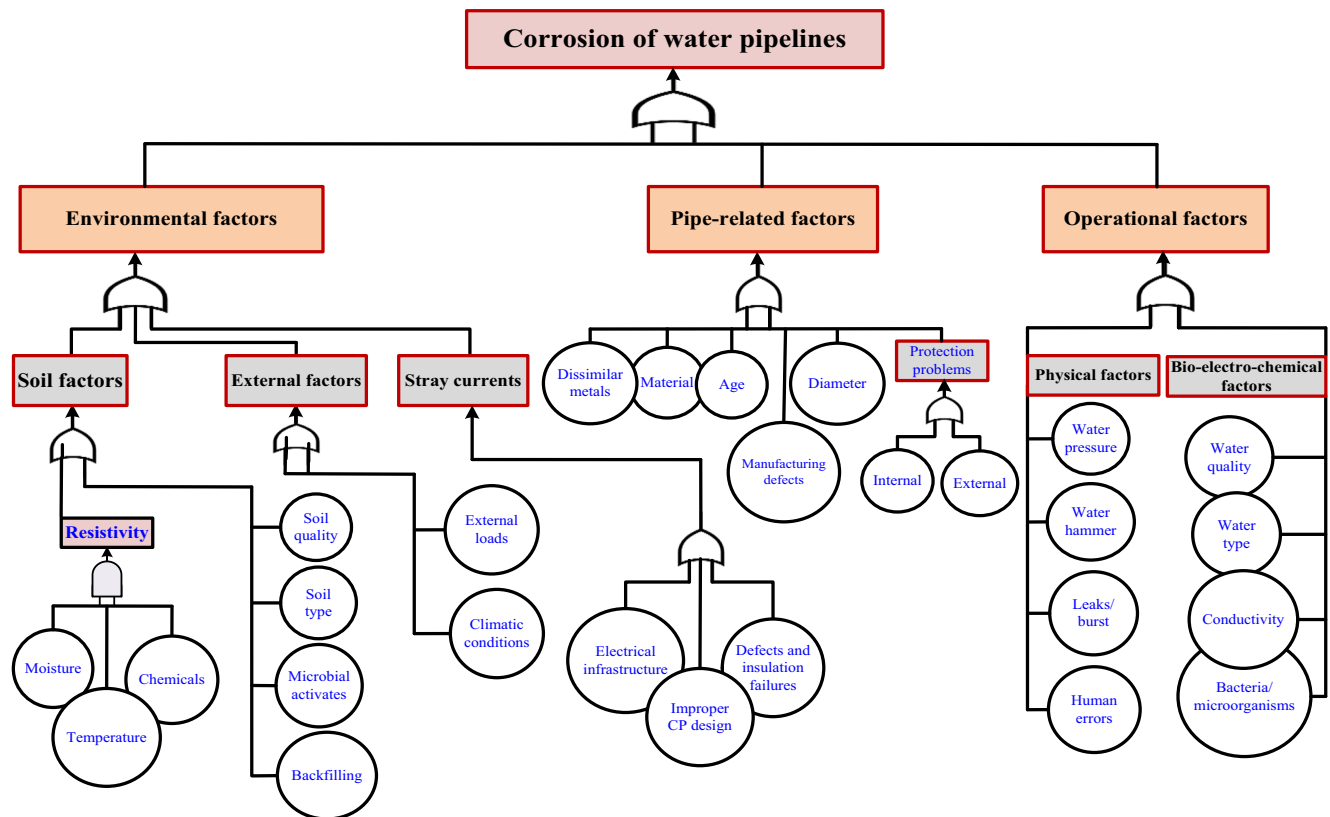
Corrosion of water pipelines

Environmental factors

Pipe-related factors

Operational factors

Soil factors

External factors

Stray currents

Resistivity

Moisture

Temperature

Chemicals

Soil quality

Soil type

Microbial activates

Backfilling

External loads

Climatic conditions

Electrical infrastructure

Improper CP design

Defects and insulation failures

Dissimilar metals

Material

Age

Manufacturing defects

Diameter

Protection problems

Internal

External

Physical factors

Water pressure

Water hammer

Leaks/ burst

Human errors

Bio-electro-chemical factors

Water quality

Water type

Conductivity

Bacteria/ microorganisms